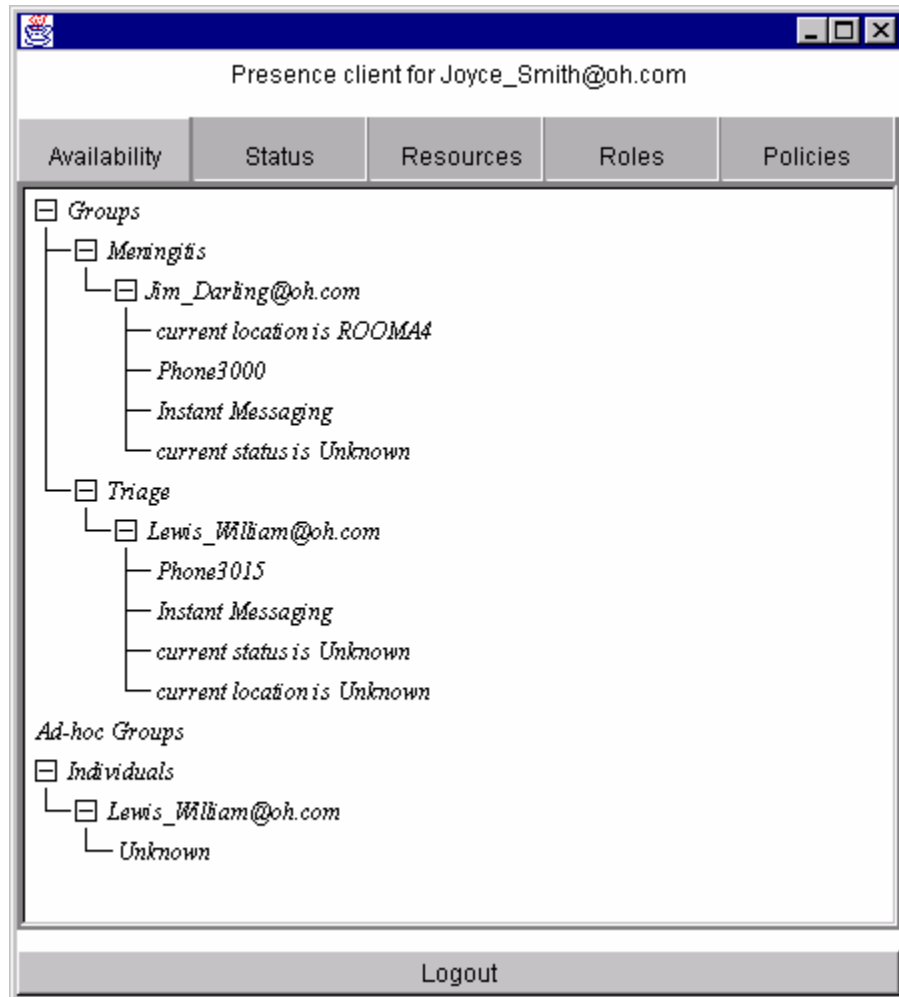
Presence client for Joyce_Smith@oh.com

Availability | Status | Resources | Roles | Policies

Groups
Meningitis
Jim_Darling@oh.com
current location is ROOMA4
Phone3000
Instant Messaging
current status is Unknown
Triage
Lewis_William@oh.com
Phone3015
Instant Messaging
current status is Unknown
current location is Unknown
Ad-hoc Groups
Individuals
Lewis_William@oh.com
Unknown

Logout